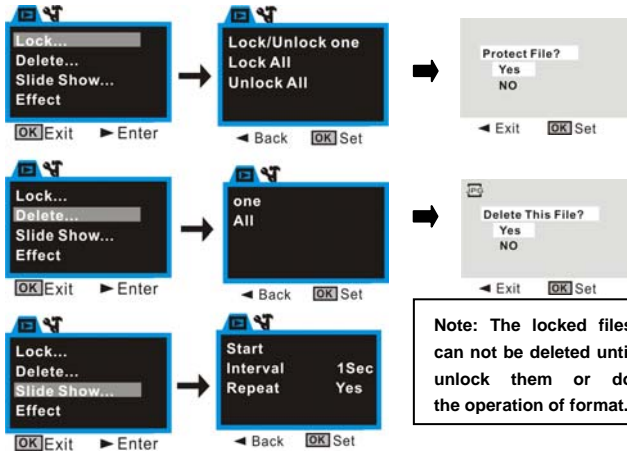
Lock...
Delete...
Slide Show...
Effect

OK Exit ► Enter

Lock/Unlock one
Lock All
Unlock All

◄ Back OK Set

Protect File?
Yes
NO

◄ Exit OK Set

Lock...
Delete...
Slide Show...
Effect

OK Exit ► Enter

one
All

◄ Back OK Set

JPG

Delete This File?
Yes
NO

◄ Exit OK Set

Lock...
Delete...
Slide Show...
Effect

OK Exit ► Enter

Start
Interval 1Sec
Repeat Yes

◄ Back OK Set

Note: The locked files can not be deleted unti unlock them or do the operation of format.